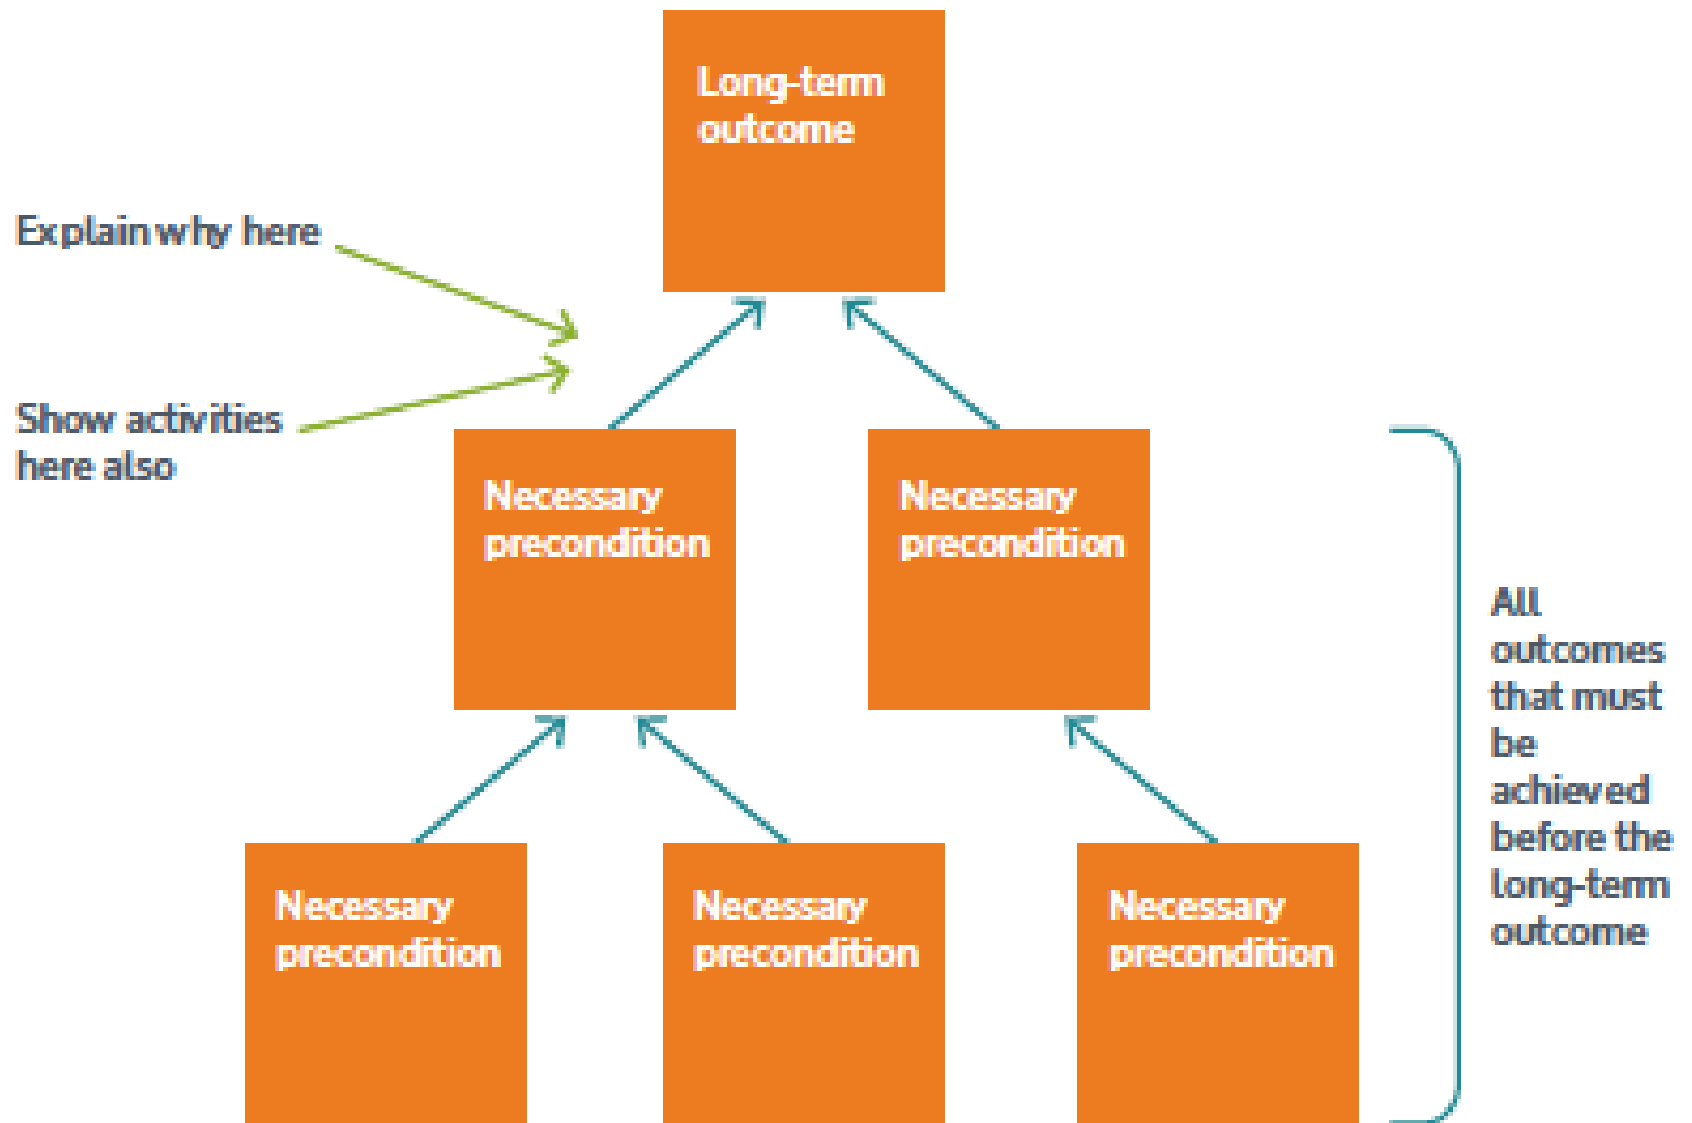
Long-term outcome

Explain why here

Show activities here also

Necessary precondition

Necessary precondition

All outcomes that must be achieved before the long-term outcome

Necessary precondition

Necessary precondition

Necessary precondition